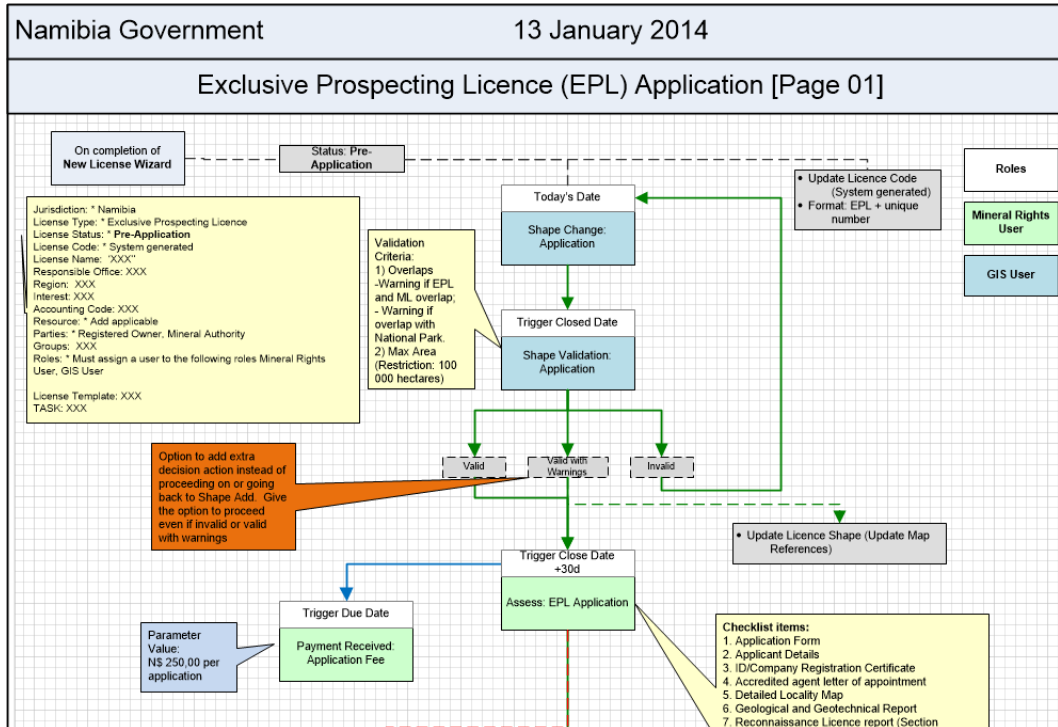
Namibia Government

13 January 2014

Exclusive Prospecting Licence (EPL) Application [Page 01]

On completion of New License Wizard

Status: Pre-Application

Roles

Mineral Rights User

GIS User

• Update Licence Code (System generated)
• Format: EPL + unique number

Jurisdiction: * Namibia
License Type: * Exclusive Prospecting Licence
License Status: * Pre-Application
License Code: * System generated
License Name: "XXX"
Responsible Office: XXX
Region: XXX
Interest: XXX
Accounting Code: XXX
Resource: * Add applicable
Parties: * Registered Owner, Mineral Authority
Groups: XXX
Roles: * Must assign a user to the following roles Mineral Rights User, GIS User

License Template: XXX
TASK: XXX

Today's Date

Shape Change: Application

Validation Criteria:
1) Overlaps
-Warning if EPL and ML overlap;
- Warning if overlap with National Park.
2) Max Area (Restriction: 100 000 hectares)

Trigger Closed Date

Shape Validation: Application

Valid

Valid with Warnings

Invalid

Option to add extra decision action instead of proceeding on or going back to Shape Add. Give the option to proceed even if invalid or valid with warnings

• Update Licence Shape (Update Map References)

Trigger Close Date +30d

Assess: EPL Application

Trigger Due Date

Payment Received: Application Fee

Parameter Value:
N$ 250,00 per application

Checklist items:
1. Application Form
2. Applicant Details
3. ID/Company Registration Certificate
4. Accredited agent letter of appointment
5. Detailed Locality Map
6. Geological and Geotechnical Report
7. Reconnaissance Licence report (Section